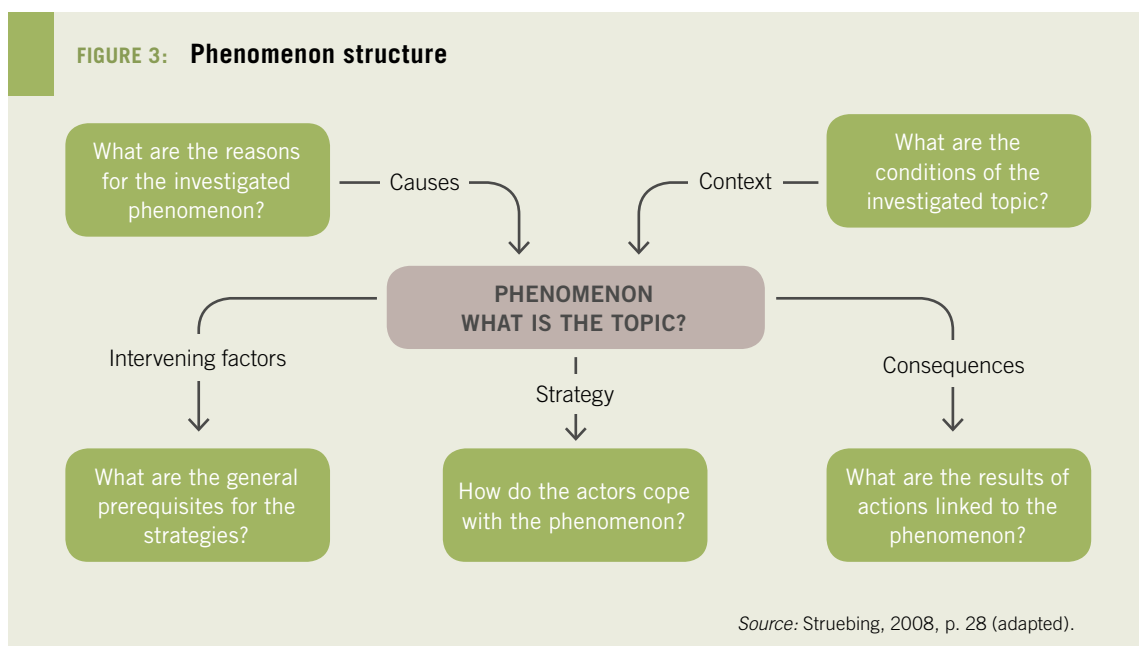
FIGURE 3: Phenomenon structure

What are the reasons for the investigated phenomenon?

Causes

Context

What are the conditions of the investigated topic?

PHENOMENON
WHAT IS THE TOPIC?

Intervening factors

Strategy

Consequences

What are the general prerequisites for the strategies?

How do the actors cope with the phenomenon?

What are the results of actions linked to the phenomenon?

*Source:* Struebing, 2008, p. 28 (adapted).